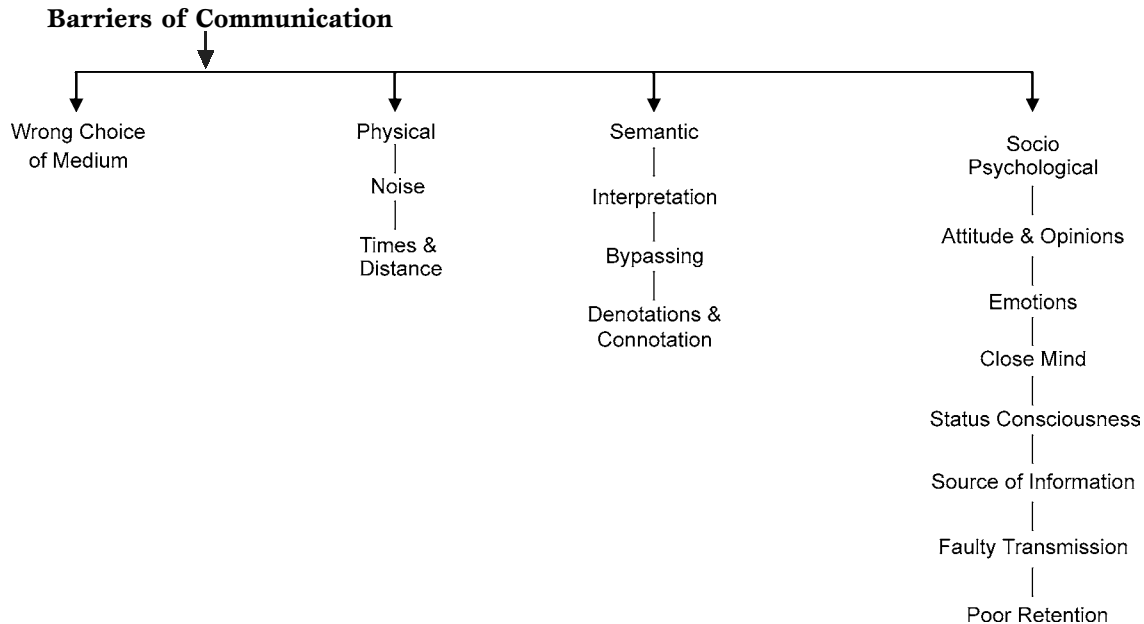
**Barriers of Communication**

Wrong Choice of Medium

Physical
Noise
Times & Distance

Semantic
Interpretation
Bypassing
Denotations & Connotation

Socio Psychological
Attitude & Opinions
Emotions
Close Mind
Status Consciousness
Source of Information
Faulty Transmission
Poor Retention